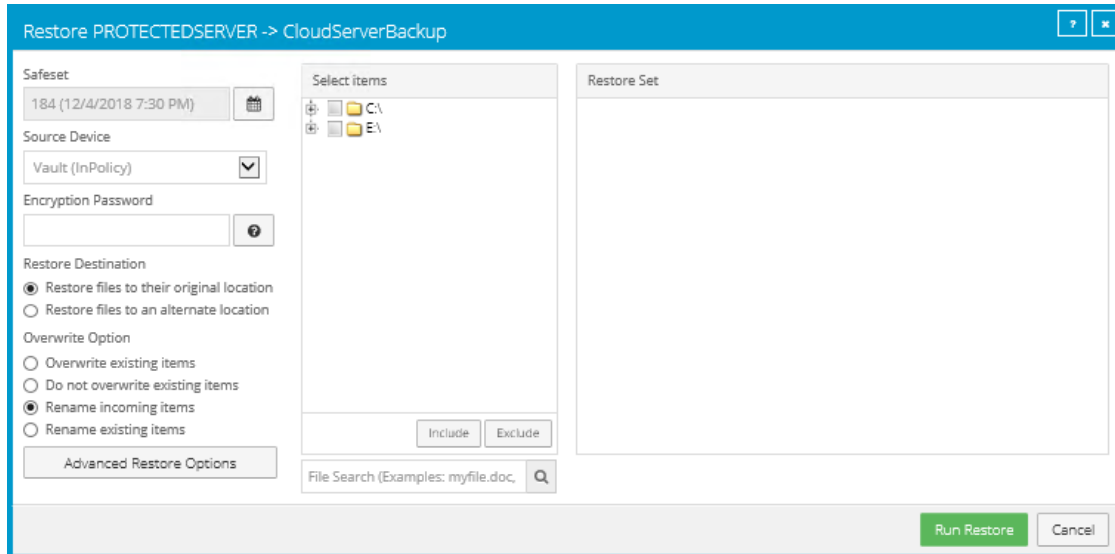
Restore PROTECTEDSERVER -> CloudServerBackup

?
x

Safeset
184 (12/4/2018 7:30 PM)
Source Device
Vault (InPolicy)
Encryption Password
Restore Destination
Restore files to their original location
Restore files to an alternate location
Overwrite Option
Overwrite existing items
Do not overwrite existing items
Rename incoming items
Rename existing items
Advanced Restore Options

Select items
C:\
E:\
Include
Exclude
File Search (Examples: myfile.doc,

Restore Set

Run Restore
Cancel